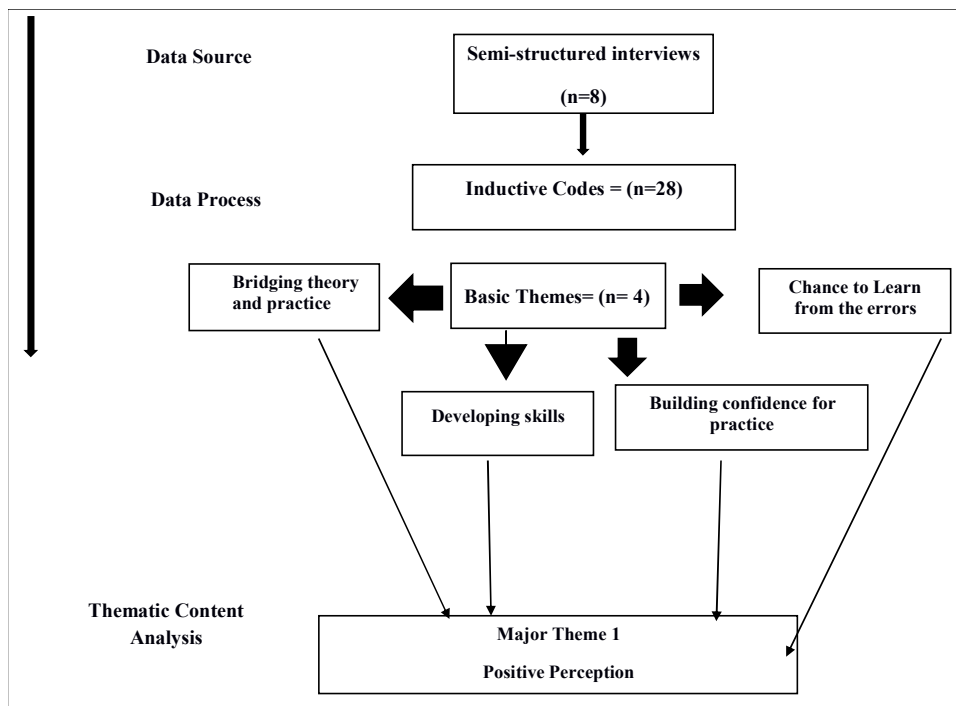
Data Source

Semi-structured interviews

(n=8)

Data Process

Inductive Codes = (n=28)

Bridging theory and practice

Basic Themes= (n= 4)

Chance to Learn from the errors

Developing skills

Building confidence for practice

Thematic Content Analysis

Major Theme 1

Positive Perception